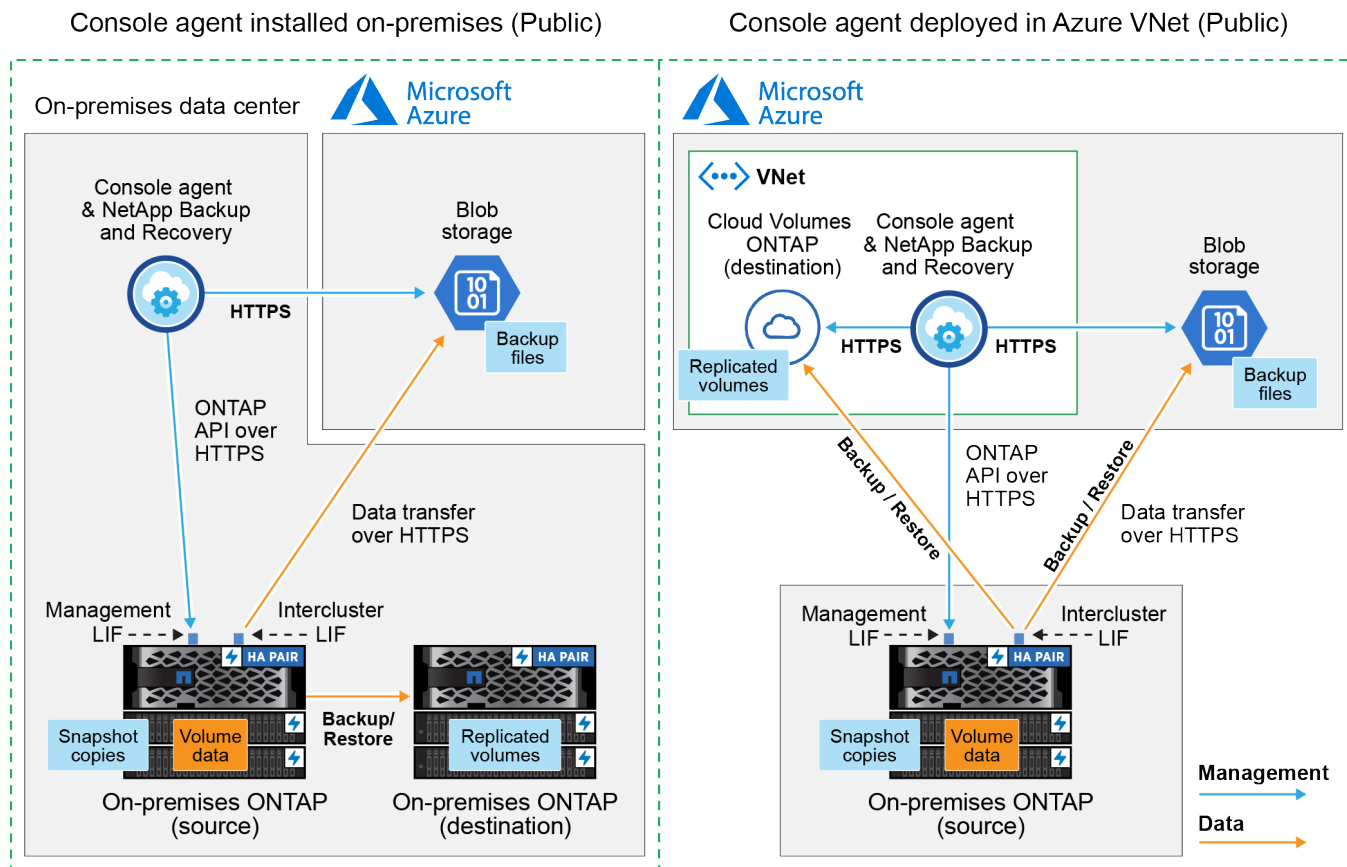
Console agent installed on-premises (Public)

Console agent deployed in Azure VNet (Public)

On-premises data center

Microsoft Azure

Console agent & NetApp Backup and Recovery

Blob storage

HTTPS

10 01

Backup files

ONTAP API over HTTPS

Data transfer over HTTPS

Management LIF

Intercluster LIF

HA PAIR

Snapshot copies

Volume data

Backup/ Restore

HA PAIR

Replicated volumes

On-premises ONTAP (source)

On-premises ONTAP (destination)

Microsoft Azure

VNet

Cloud Volumes ONTAP (destination)

Console agent & NetApp Backup and Recovery

Blob storage

Replicated volumes

HTTPS

HTTPS

10 01

Backup files

Backup / Restore

ONTAP API over HTTPS

Backup / Restore

Data transfer over HTTPS

Management LIF

Intercluster LIF

HA PAIR

Snapshot copies

Volume data

On-premises ONTAP (source)

Management

Data